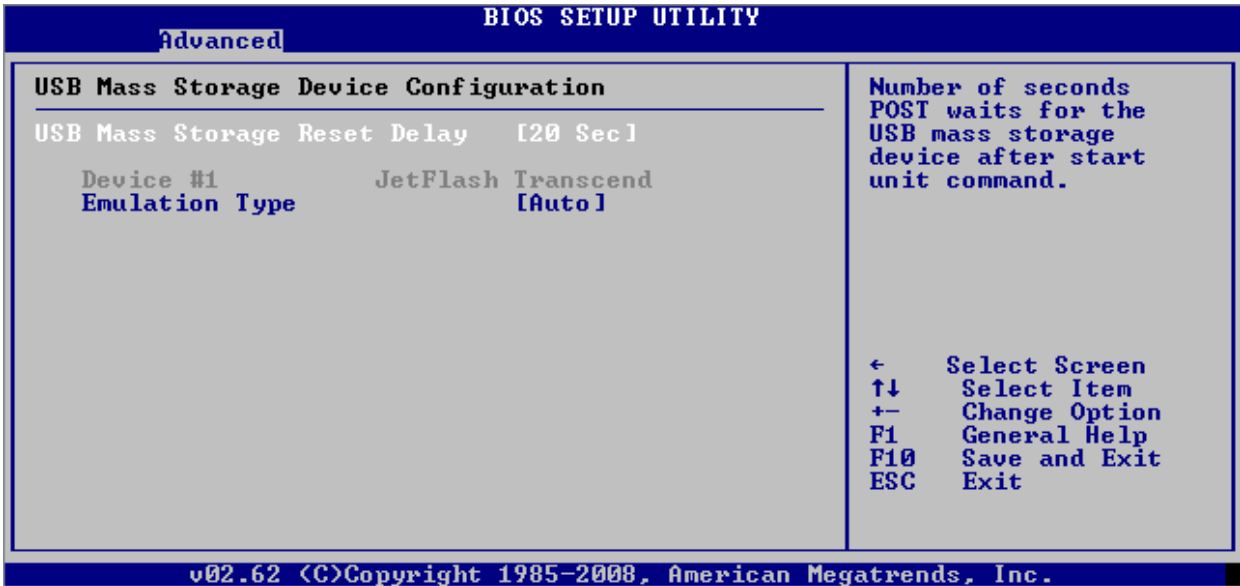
BIOS SETUP UTILITY
Advanced

USB Mass Storage Device Configuration

USB Mass Storage Reset Delay [20 Sec]

Device #1 JetFlash Transcend
Emulation Type [Auto]

Number of seconds POST waits for the USB mass storage device after start unit command.

← Select Screen
↑↓ Select Item
+- Change Option
F1 General Help
F10 Save and Exit
ESC Exit

v02.62 (C)Copyright 1985-2008, American Megatrends, Inc.